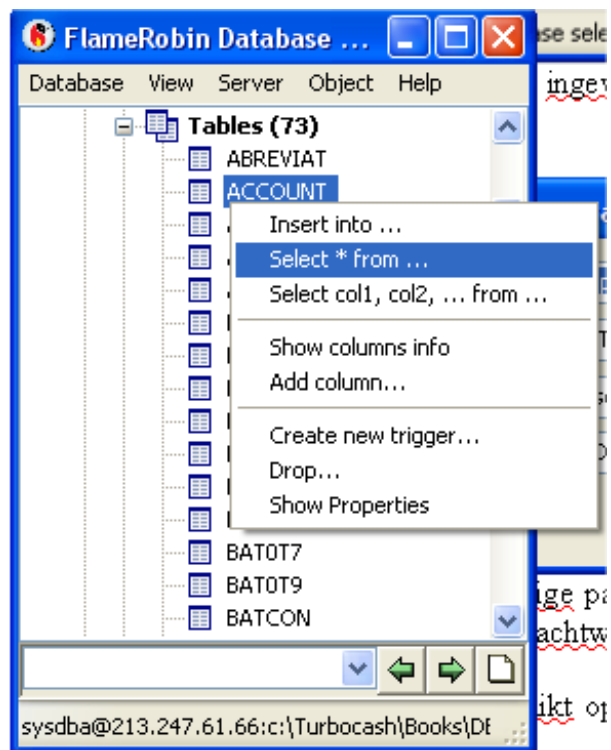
FlameRobin Database ...

ase sele

Database View Server Object Help

ingev

Tables (73)

ABREVIAT

ACCOUNT

Insert into ...

Select * from ...

Select col1, col2, ... from ...

Show columns info

Add column...

Create new trigger...

Drop...

Show Properties

BAT0T7

BAT0T9

BATCON

ige pa

achtw

ikt op

sysdba@213.247.61.66:c:\Turbocash\Books\D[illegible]